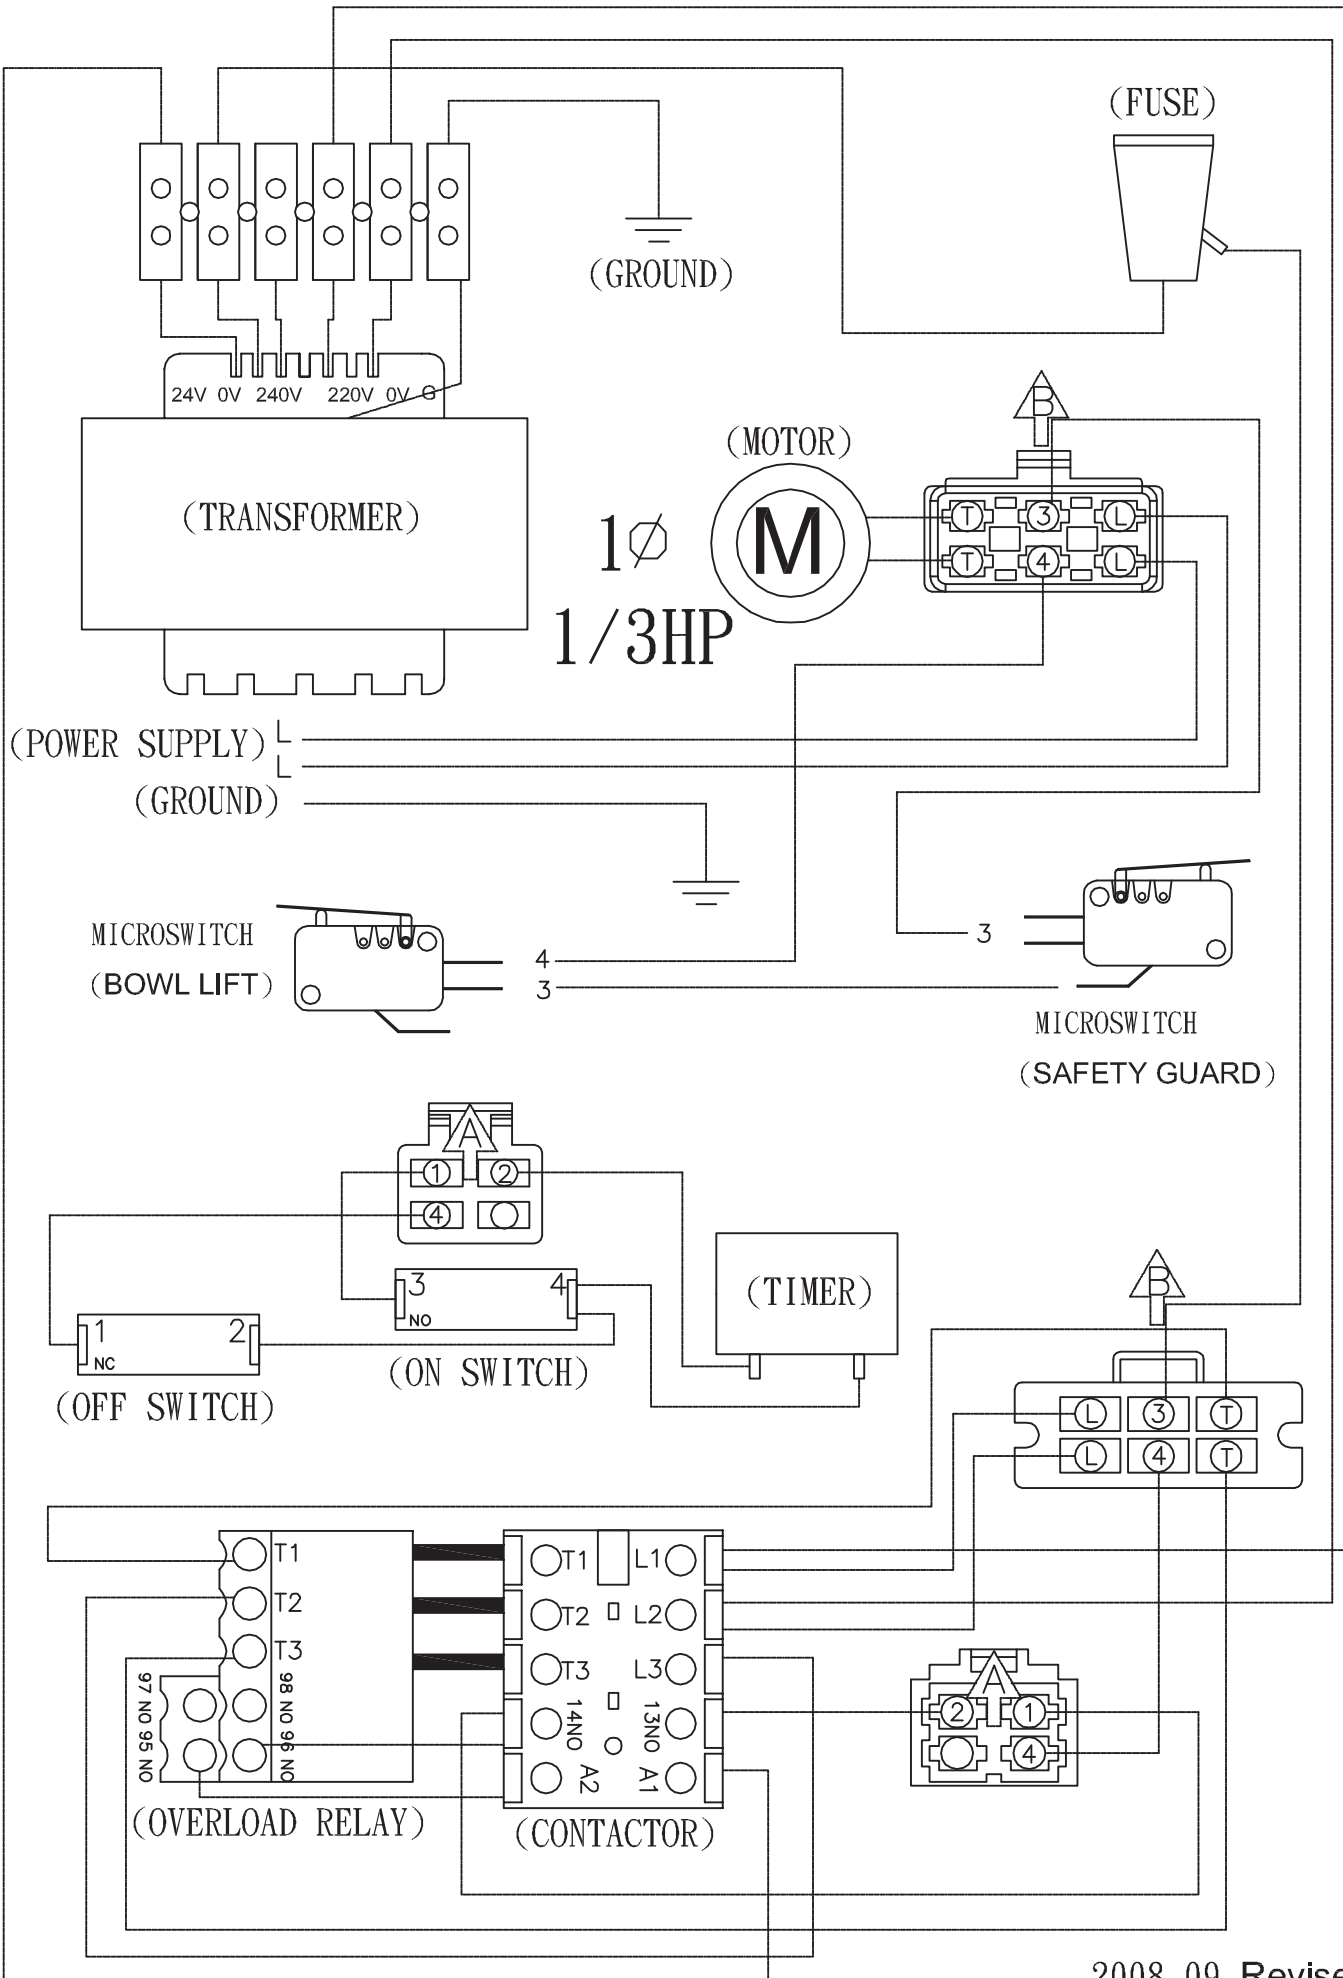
(FUSE)

(GROUND)

24V 0V 240V 220V 0V G

(TRANSFORMER)

(MOTOR)

$1\varnothing$

M

1/3HP

B

T 3 L
T 4 L

(POWER SUPPLY) L
L
(GROUND)

MICROSWITCH
(BOWL LIFT)

4
3

3

MICROSWITCH
(SAFETY GUARD)

A
1 2
4

3 4
NO

(TIMER)

1 2
NC

(OFF SWITCH)

(ON SWITCH)

B

L 3 T
L 4 T

T1
T2
T3
97 NO 95 NO
98 NO 96 NO

T1 L1
T2 L2
T3 L3
14NO 13NO
A2 A1

A
2 1
4

(OVERLOAD RELAY)

(CONTACTOR)

2008.09 Revise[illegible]